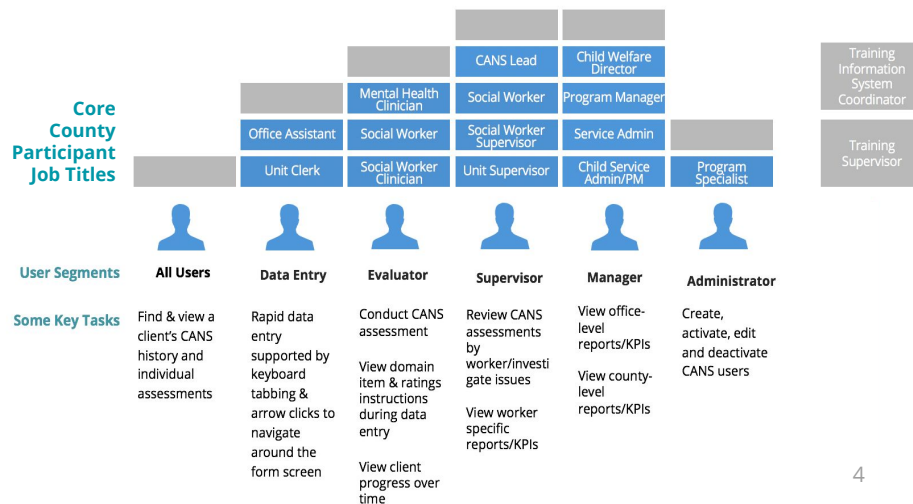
Core County Participant Job Titles

Office Assistant
Unit Clerk

Mental Health Clinician
Social Worker
Social Worker Clinician

CANS Lead
Social Worker
Social Worker Supervisor
Unit Supervisor

Child Welfare Director
Program Manager
Service Admin
Child Service Admin/PM

Program Specialist

Training Information System Coordinator

Training Supervisor

User Segments

All Users

Data Entry

Evaluator

Supervisor

Manager

Administrator

Some Key Tasks

Find & view a client's CANS history and individual assessments

Rapid data entry supported by keyboard tabbing & arrow clicks to navigate around the form screen

Conduct CANS assessment

View domain item & ratings instructions during data entry

View client progress over time

Review CANS assessments by worker/investigate issues

View worker specific reports/KPIs

View office-level reports/KPIs

View county-level reports/KPIs

Create, activate, edit and deactivate CANS users

4